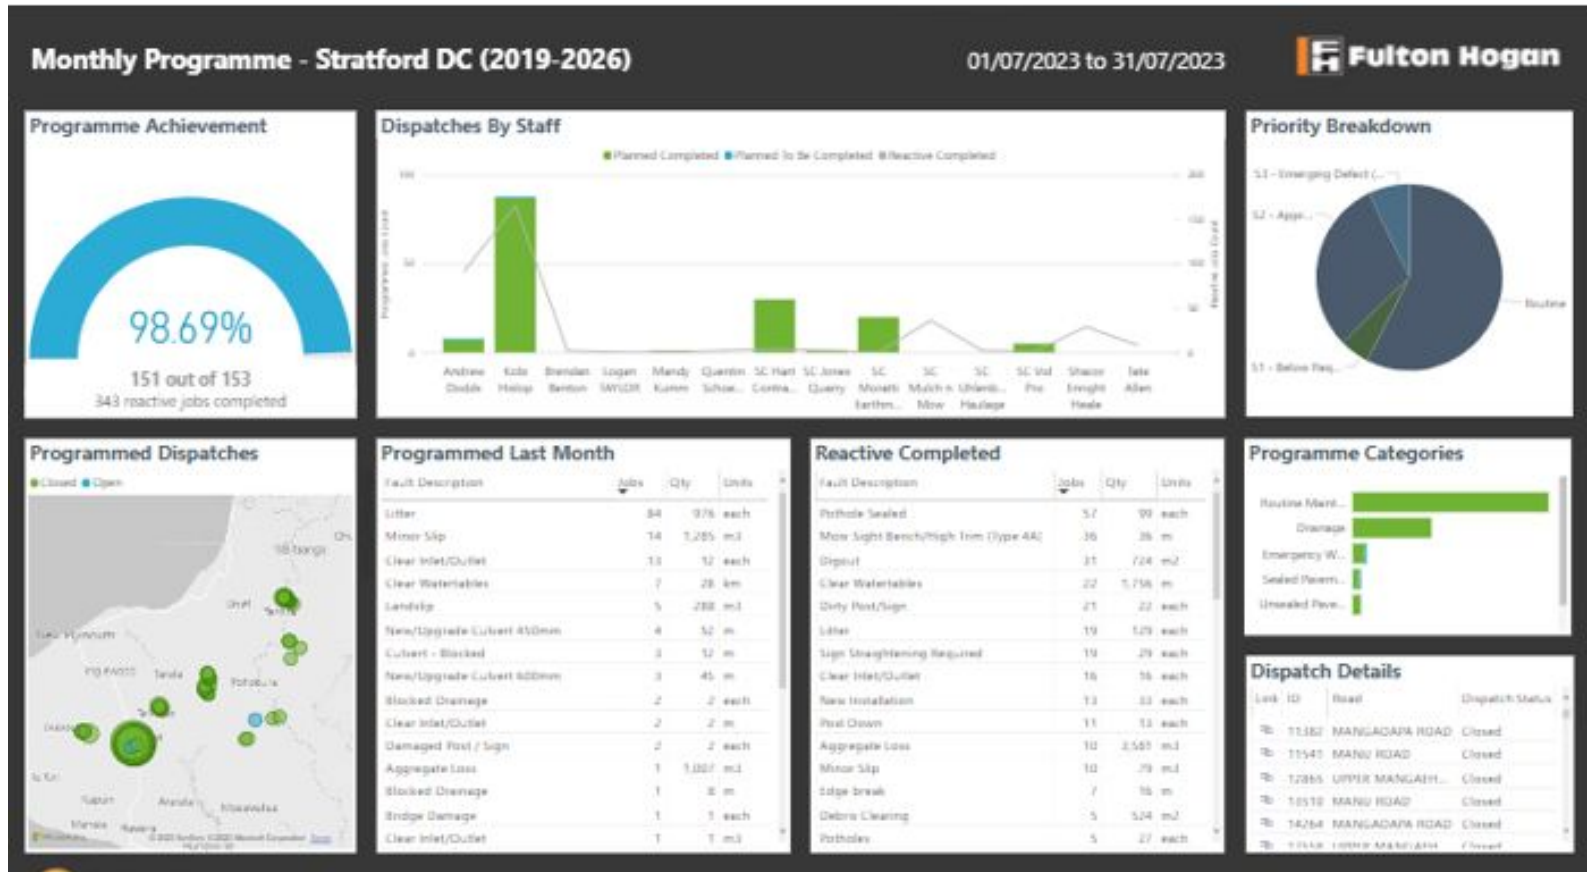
Monthly Programme - Stratford DC (2019-2026)

01/07/2023 to 31/07/2023

Fulton Hogan

Programme Achievement

98.69%

151 out of 153

343 reactive jobs completed

Dispatches By Staff

Planned Completed Planned To Be Completed Reactive Completed

Andrew Dodds, Kobi Hislop, Brendan Benton, Logan WYLDE, Mandy Kumm, Quentin Schoe..., SC Hart Contra..., SC Jones Quarry, SC Monaghan Earthm..., SC Mulch n Mow, SC Uhlenb... Haulage, SC Vid Pro, Shaun Enright Heale, Tate Allen

Priority Breakdown

S3 - Emerging Defect (...

S2 - Appr...

Routine

S1 - Before Req...

Programmed Dispatches

Closed Open

Programmed Last Month

| Fault Description | Jobs | Qty | Units |
|---|---|---|---|
| Litter | 84 | 976 | each |
| Minor Slip | 14 | 1,285 | m3 |
| Clear Inlet/Outlet | 13 | 12 | each |
| Clear Watertables | 7 | 28 | km |
| Landslip | 5 | 288 | m3 |
| New/Upgrade Culvert 450mm | 4 | 52 | m |
| Culvert - Blocked | 3 | 12 | m |
| New/Upgrade Culvert 600mm | 3 | 45 | m |
| Blocked Drainage | 2 | 2 | each |
| Clear Inlet/Outlet | 2 | 2 | m |
| Damaged Post / Sign | 2 | 2 | each |
| Aggregate Loss | 1 | 1,007 | m3 |
| Blocked Drainage | 1 | 8 | m |
| Bridge Damage | 1 | 1 | each |
| Clear Inlet/Outlet | 1 | 1 | m3 |

Reactive Completed

| Fault Description | Jobs | Qty | Units |
|---|---|---|---|
| Pothole Sealed | 57 | 99 | each |
| Mow Sight Bench/High Trim (Type 4A) | 36 | 36 | m |
| Digout | 31 | 724 | m2 |
| Clear Watertables | 22 | 1,756 | m |
| Dirty Post/Sign | 21 | 22 | each |
| Litter | 19 | 129 | each |
| Sign Straightening Required | 19 | 29 | each |
| Clear Inlet/Outlet | 16 | 16 | each |
| New Installation | 13 | 13 | each |
| Post Down | 11 | 13 | each |
| Aggregate Loss | 10 | 3,581 | m3 |
| Minor Slip | 10 | 79 | m3 |
| Edge break | 7 | 16 | m |
| Debris Clearing | 5 | 524 | m2 |
| Potholes | 5 | 27 | each |

Programme Categories

Routine Maint...
Drainage
Emergency W...
Sealed Pavem...
Unsealed Pave...

Dispatch Details

| Link | ID | Road | Dispatch Status |
|---|---|---|---|
| | 11382 | MANGAOAPA ROAD | Closed |
| | 11541 | MANU ROAD | Closed |
| | 12866 | UPPER MANGAEH... | Closed |
| | 13510 | MANU ROAD | Closed |
| | 14264 | MANGAOAPA ROAD | Closed |